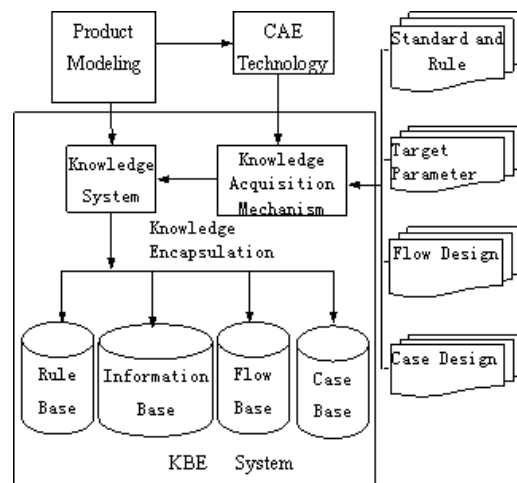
Product Modeling

CAE Technology

Standard and Rule

Knowledge System

Knowledge Acquisition Mechanism

Target Parameter

Knowledge Encapsulation

Flow Design

Rule Base

Information Base

Flow Base

Case Base

Case Design

KBE System